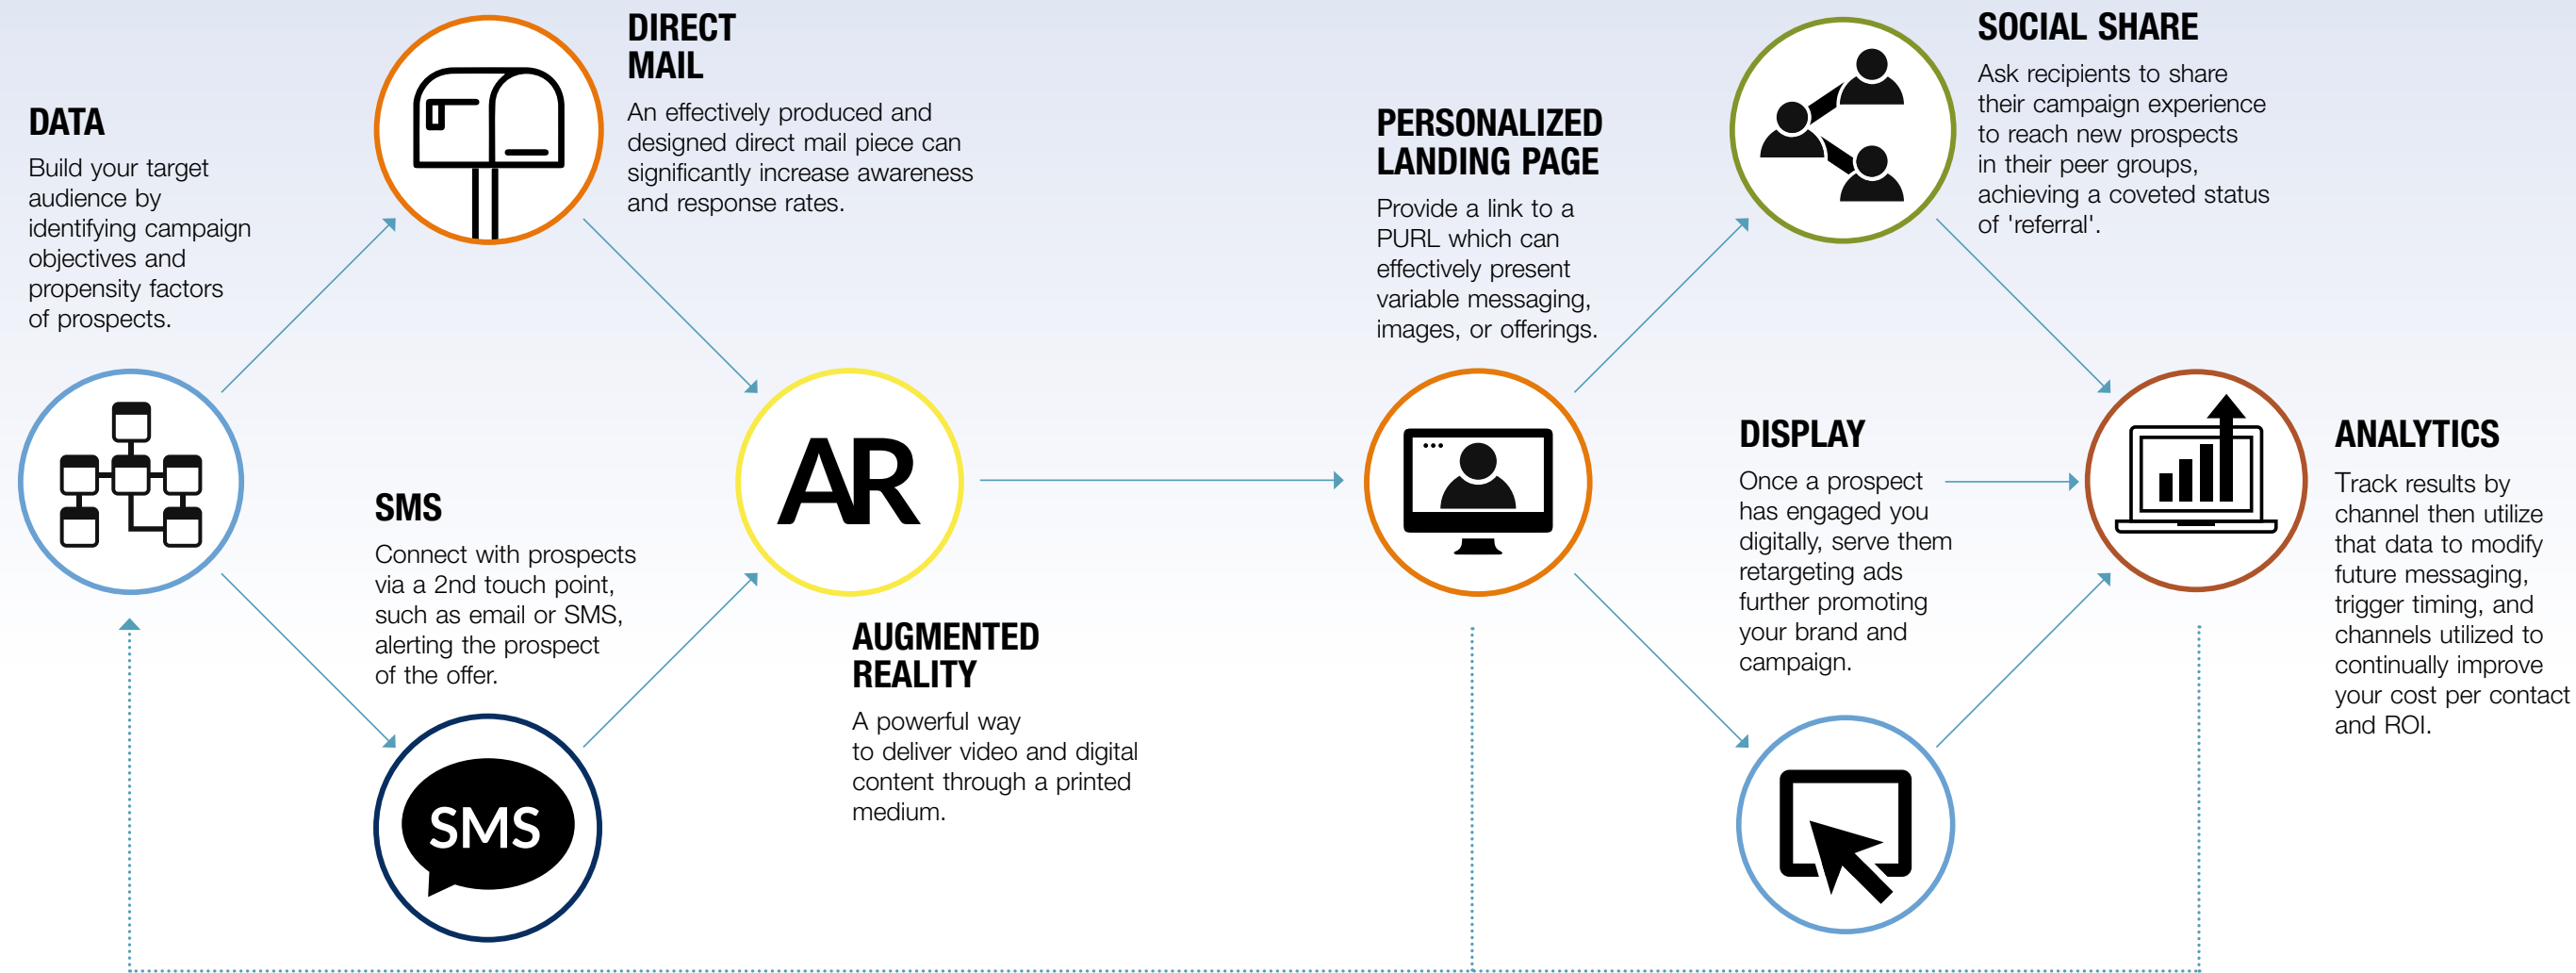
DATA

Build your target audience by identifying campaign objectives and propensity factors of prospects.

DIRECT MAIL

An effectively produced and designed direct mail piece can significantly increase awareness and response rates.

SMS

Connect with prospects via a 2nd touch point, such as email or SMS, alerting the prospect of the offer.

SMS

AR

AUGMENTED REALITY

A powerful way to deliver video and digital content through a printed medium.

PERSONALIZED LANDING PAGE

Provide a link to a PURL which can effectively present variable messaging, images, or offerings.

SOCIAL SHARE

Ask recipients to share their campaign experience to reach new prospects in their peer groups, achieving a coveted status of 'referral'.

DISPLAY

Once a prospect has engaged you digitally, serve them retargeting ads further promoting your brand and campaign.

ANALYTICS

Track results by channel then utilize that data to modify future messaging, trigger timing, and channels utilized to continually improve your cost per contact and ROI.